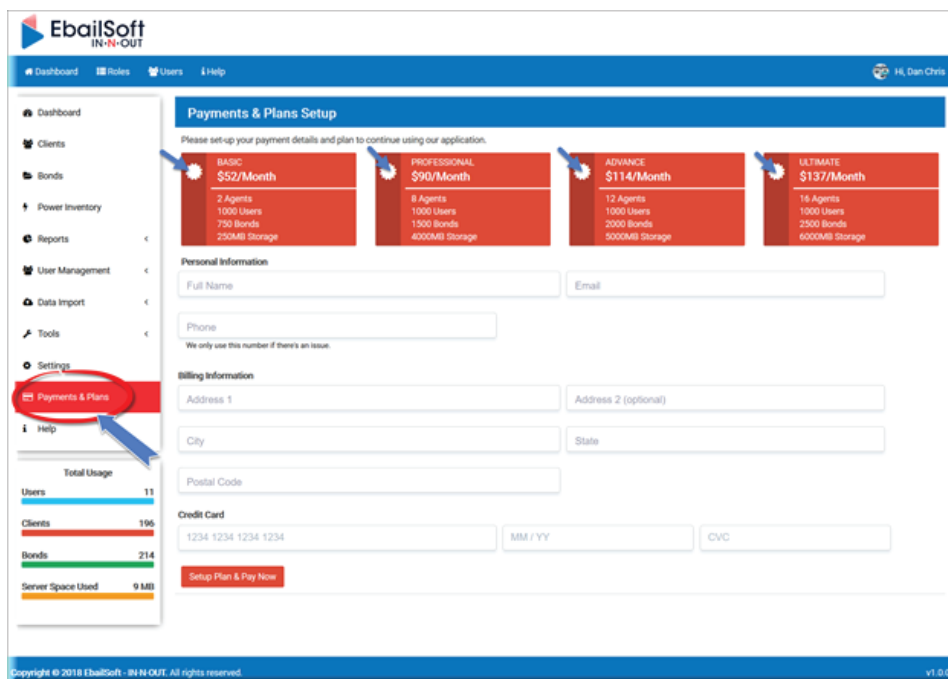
EbailSoft
IN·N·OUT

Dashboard Roles Users Help

Hi, Dan Chris

Dashboard
Clients
Bonds
Power Inventory
Reports
User Management
Data Import
Tools
Settings
Payments & Plans
Help

Total Usage
Users 11
Clients 196
Bonds 214
Server Space Used 9 MB

Payments & Plans Setup

Please set-up your payment details and plan to continue using our application.

BASIC
$52/Month
2 Agents
1000 Users
750 Bonds
250MB Storage

PROFESSIONAL
$90/Month
8 Agents
1000 Users
1500 Bonds
4000MB Storage

ADVANCE
$114/Month
12 Agents
1000 Users
2000 Bonds
5000MB Storage

ULTIMATE
$137/Month
16 Agents
1000 Users
2500 Bonds
6000MB Storage

Personal Information
Full Name
Email
Phone
We only use this number if there's an issue.

Billing Information
Address 1
Address 2 (optional)
City
State
Postal Code

Credit Card
1234 1234 1234 1234
MM / YY
CVC

Setup Plan & Pay Now

Copyright © 2018 EbailSoft - IN-N-OUT. All rights reserved.
v1.0